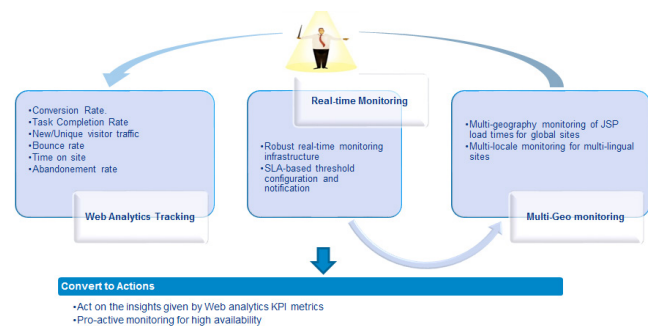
•Conversion Rate.
•Task Completion Rate
•New/Unique visitor traffic
•Bounce rate
•Time on site
•Abandonement rate

Web Analytics Tracking

Real-time Monitoring

•Robust real-time monitoring infrastructure
•SLA-based threshold configuration and notification

•Multi-geography monitoring of JSP load times for global sites
•Multi-locale monitoring for multi-lingual sites

Multi-Geo monitoring

Convert to Actions

•Act on the insights given by Web analytics KPI metrics
•Pro-active monitoring for high availability